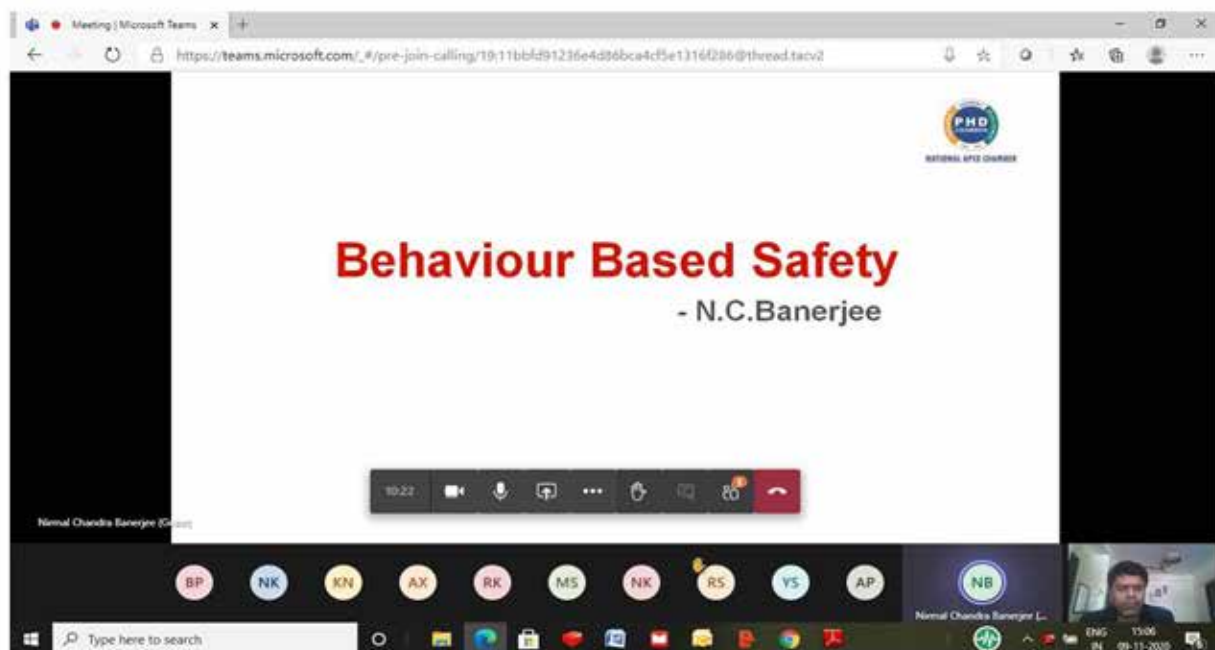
Meeting | Microsoft Teams

https://teams.microsoft.com/_#/pre-join-calling/19:11bbfd91236e4d86bca4cf5e1316f286@thread.tacv2

PHD CHAMBER
NATIONAL APEX CHAMBER

Behaviour Based Safety

- N.C.Banerjee

10:22

Nirmal Chandra Banerjee (Guest)

BP NK KN AX RK MS NK RS YS AP

NB
Nirmal Chandra Banerjee (...

Type here to search

ENG IN 15:06 09-11-2020